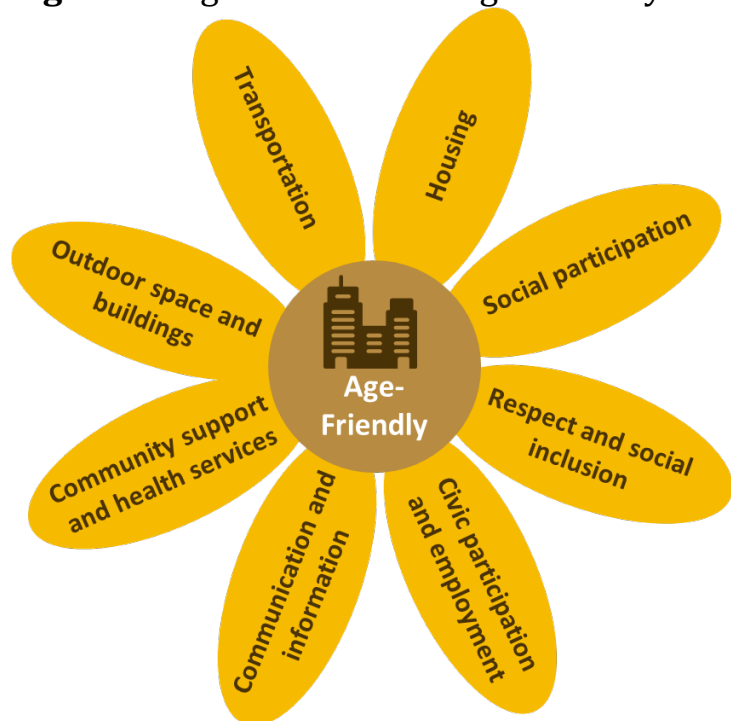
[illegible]

Transportation

Housing

Outdoor space and buildings

Social participation

Age-Friendly

Respect and social inclusion

Community support and health services

Civic participation and employment

Communication and information